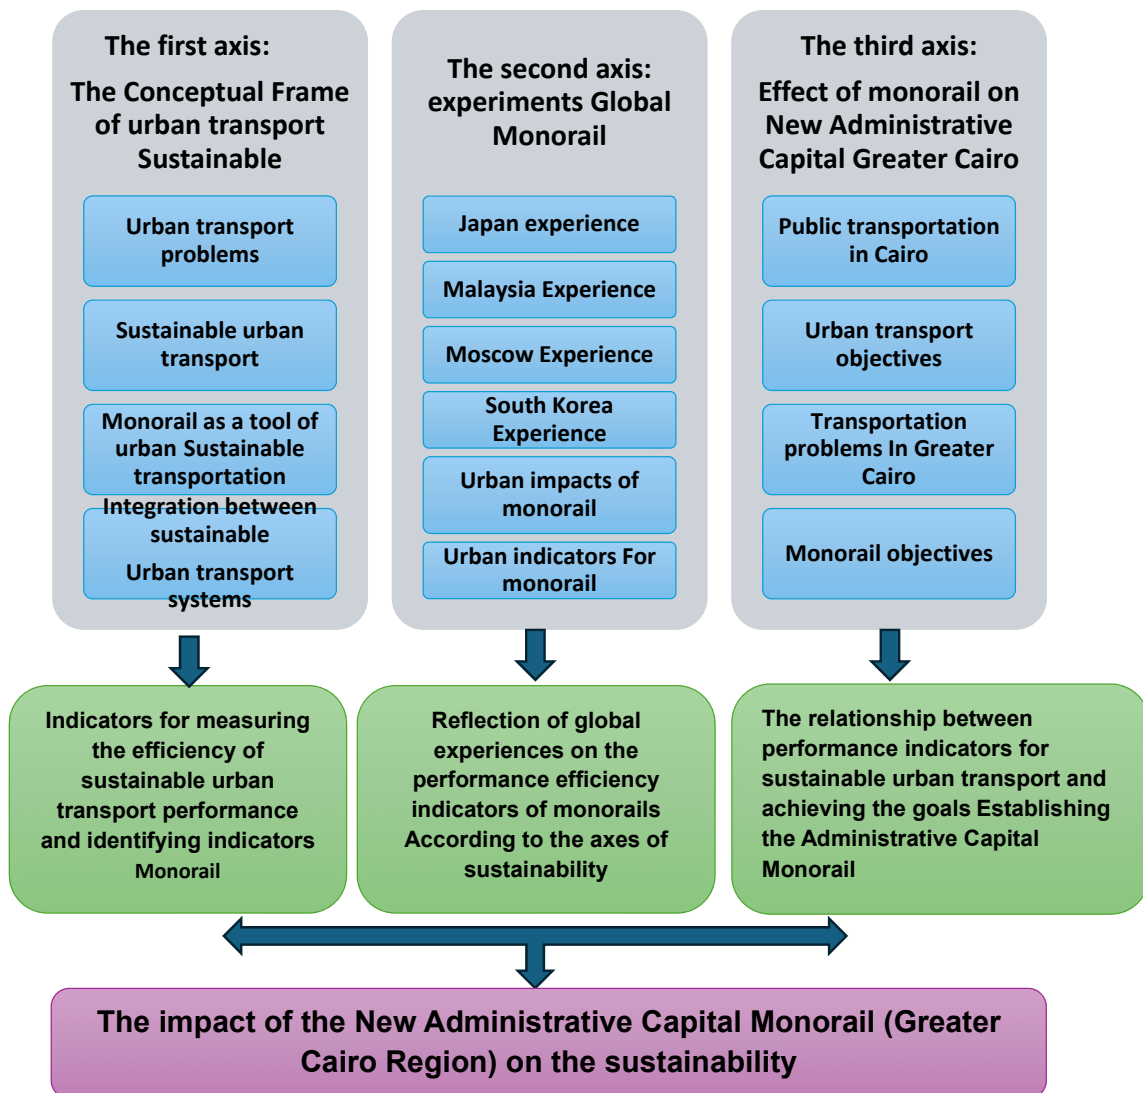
The first axis:

The Conceptual Frame of urban transport Sustainable

Urban transport problems

Sustainable urban transport

Monorail as a tool of urban Sustainable transportation

Integration between sustainable

Urban transport systems

The second axis: experiments Global Monorail

Japan experience

Malaysia Experience

Moscow Experience

South Korea Experience

Urban impacts of monorail

Urban indicators For monorail

The third axis:

Effect of monorail on New Administrative Capital Greater Cairo

Public transportation in Cairo

Urban transport objectives

Transportation problems In Greater Cairo

Monorail objectives

Indicators for measuring the efficiency of sustainable urban transport performance and identifying indicators Monorail

Reflection of global experiences on the performance efficiency indicators of monorails According to the axes of sustainability

The relationship between performance indicators for sustainable urban transport and achieving the goals Establishing the Administrative Capital Monorail

The impact of the New Administrative Capital Monorail (Greater Cairo Region) on the sustainability